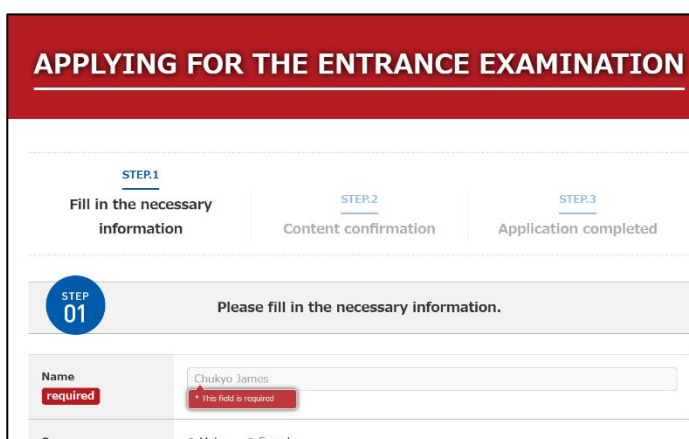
APPLYING FOR THE ENTRANCE EXAMINATION

STEP.1
Fill in the necessary information

STEP.2
Content confirmation

STEP.3
Application completed

STEP
01

Please fill in the necessary information.

Name
required

Chukyo James

* This field is required

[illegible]